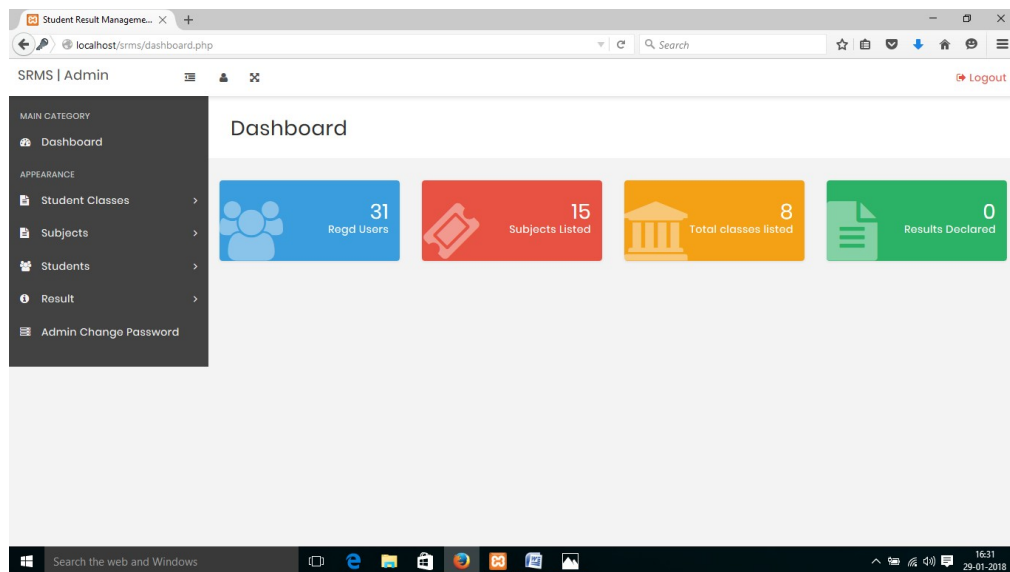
Student Result Manageme... ×

localhost/srms/dashboard.php

Search

SRMS | Admin

Logout

MAIN CATEGORY

Dashboard

APPEARANCE

Student Classes

Subjects

Students

Result

Admin Change Password

Dashboard

31
Regd Users

15
Subjects Listed

8
Total classes listed

0
Results Declared

Search the web and Windows

16:31
29-01-2018